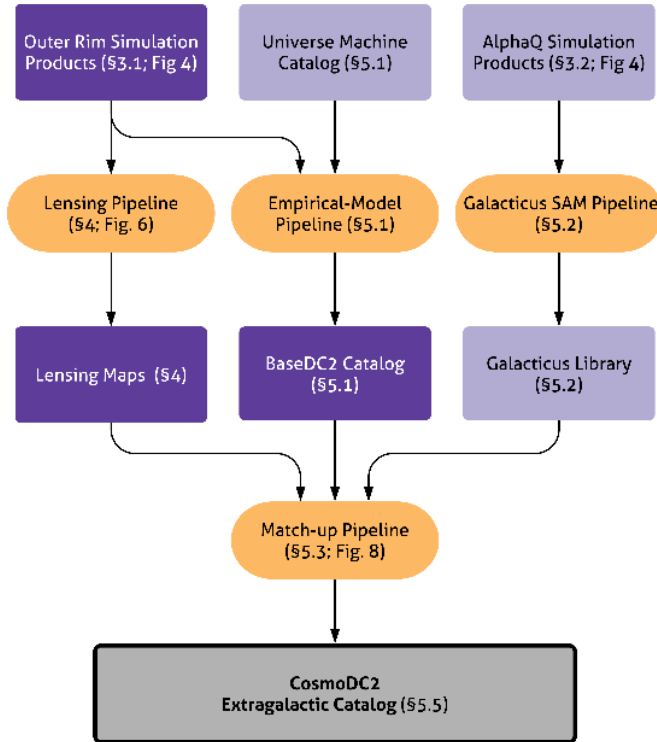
Outer Rim Simulation Products (§3.1; Fig 4)

Universe Machine Catalog (§5.1)

AlphaQ Simulation Products (§3.2; Fig 4)

Lensing Pipeline (§4; Fig. 6)

Empirical-Model Pipeline (§5.1)

Galacticus SAM Pipeline (§5.2)

Lensing Maps (§4)

BaseDC2 Catalog (§5.1)

Galacticus Library (§5.2)

Match-up Pipeline (§5.3; Fig. 8)

CosmoDC2 Extragalactic Catalog (§5.5)